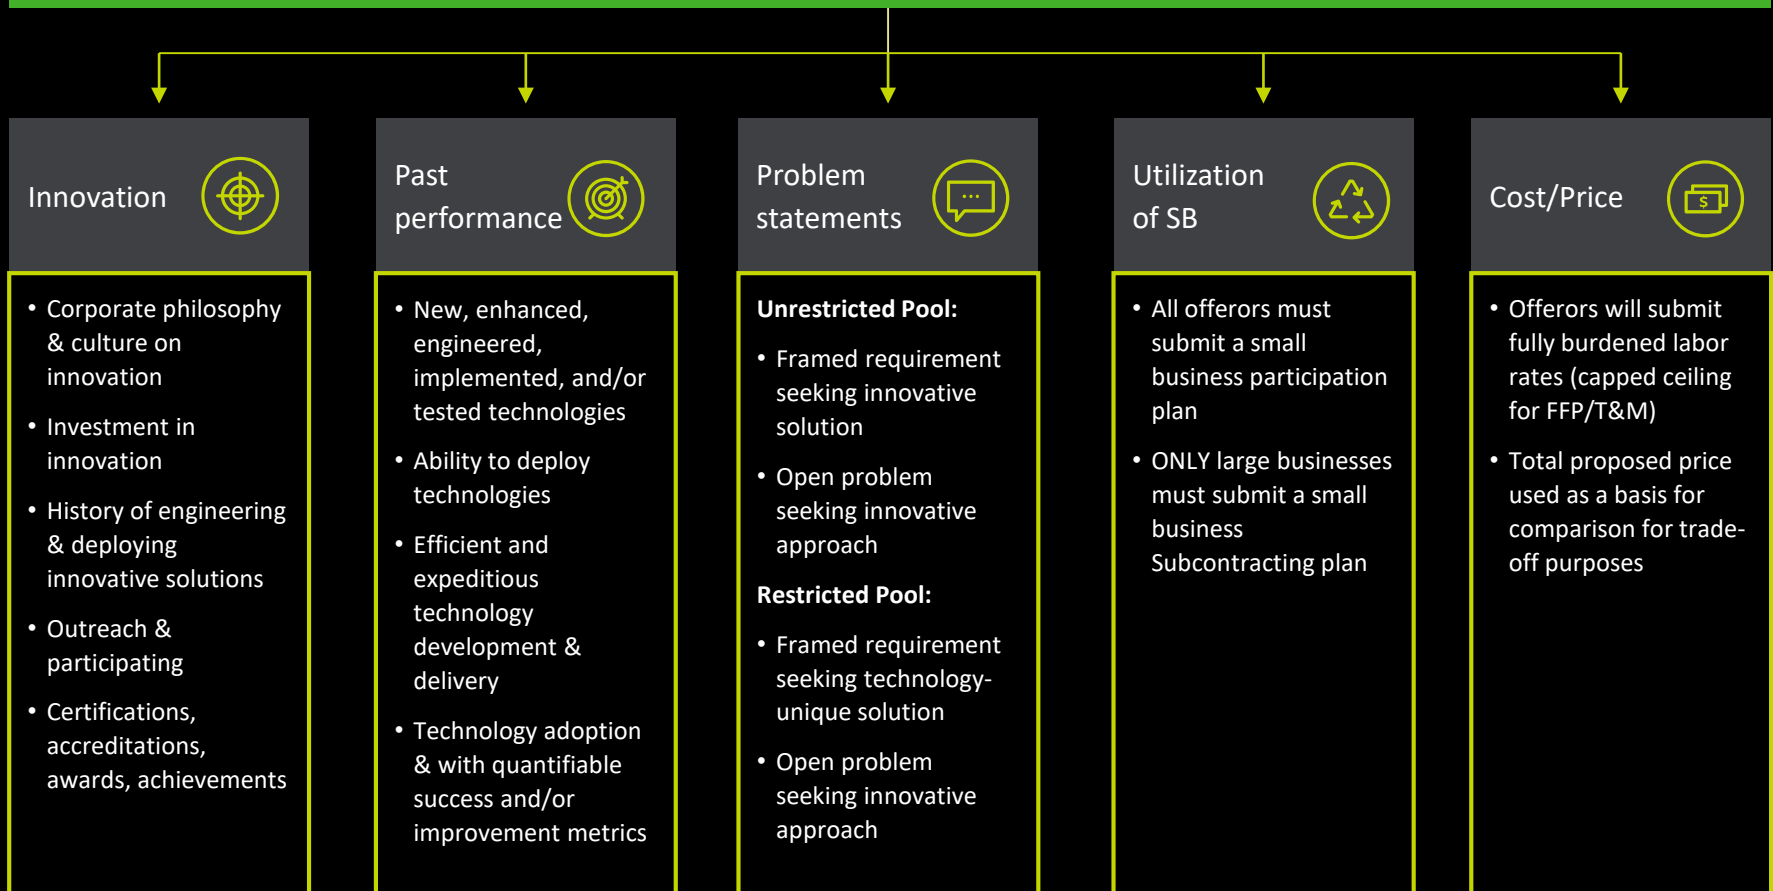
Innovation

• Corporate philosophy & culture on innovation
• Investment in innovation
• History of engineering & deploying innovative solutions
• Outreach & participating
• Certifications, accreditations, awards, achievements

Past performance

• New, enhanced, engineered, implemented, and/or tested technologies
• Ability to deploy technologies
• Efficient and expeditious technology development & delivery
• Technology adoption & with quantifiable success and/or improvement metrics

Problem statements

**Unrestricted Pool:**
• Framed requirement seeking innovative solution
• Open problem seeking innovative approach

**Restricted Pool:**
• Framed requirement seeking technology-unique solution
• Open problem seeking innovative approach

Utilization of SB

• All offerors must submit a small business participation plan
• ONLY large businesses must submit a small business Subcontracting plan

Cost/Price

$

• Offerors will submit fully burdened labor rates (capped ceiling for FFP/T&M)
• Total proposed price used as a basis for comparison for trade-off purposes